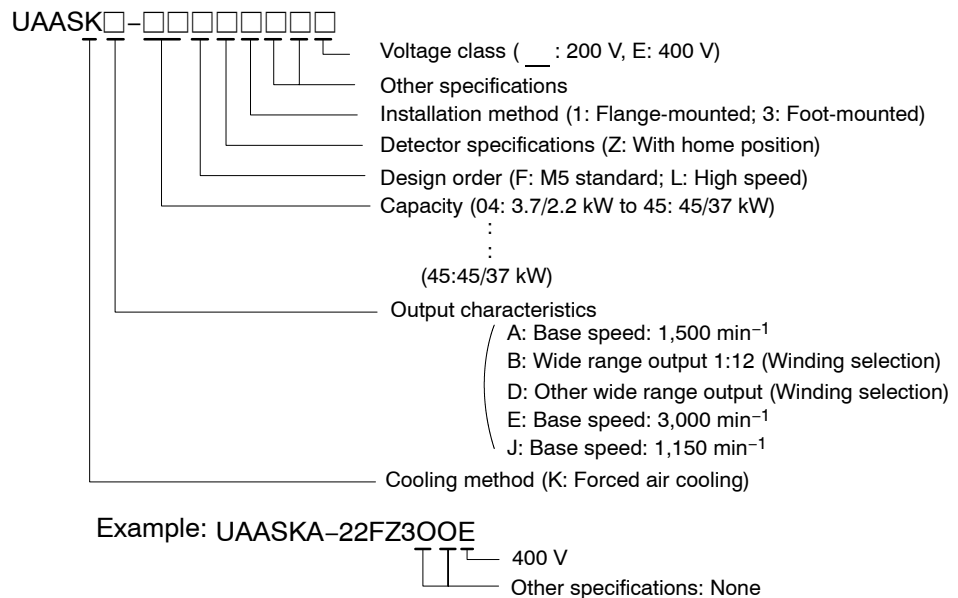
UAASK□−□□□□□□□

Voltage class ( __ : 200 V, E: 400 V)

Other specifications

Installation method (1: Flange-mounted; 3: Foot-mounted)

Detector specifications (Z: With home position)

Design order (F: M5 standard; L: High speed)

Capacity (04: 3.7/2.2 kW to 45: 45/37 kW)
:
:
(45:45/37 kW)

Output characteristics
A: Base speed: 1,500 min$^{-1}$
B: Wide range output 1:12 (Winding selection)
D: Other wide range output (Winding selection)
E: Base speed: 3,000 min$^{-1}$
J: Base speed: 1,150 min$^{-1}$

Cooling method (K: Forced air cooling)

Example: UAASKA−22FZ3OOE

400 V

Other specifications: None